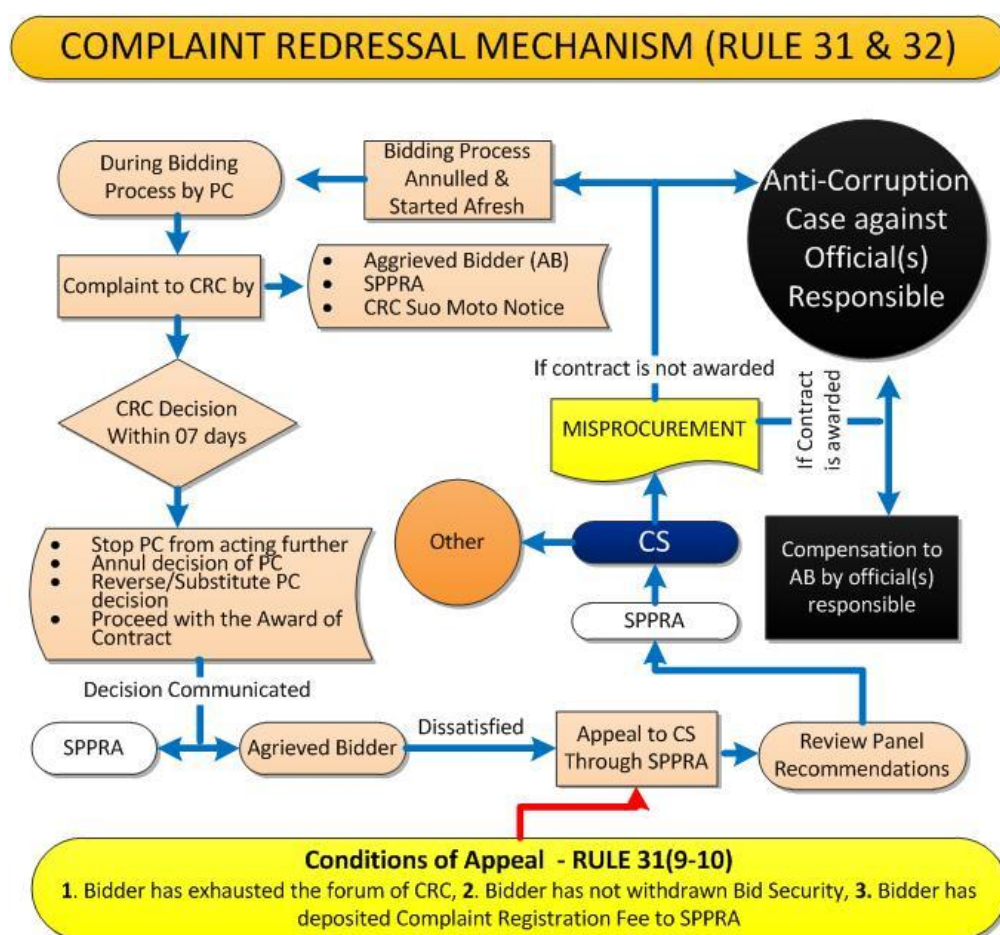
COMPLAINT REDRESSAL MECHANISM (RULE 31 & 32)

During Bidding Process by PC

Bidding Process Annulled & Started Afresh

Anti-Corruption Case against Official(s) Responsible

Complaint to CRC by

- Aggrieved Bidder (AB)
- SPPRA
- CRC Suo Moto Notice

If contract is not awarded

CRC Decision Within 07 days

MISPROCUREMENT

If Contract is awarded

Other

CS

- Stop PC from acting further
- Annul decision of PC
- Reverse/Substitute PC decision
- Proceed with the Award of Contract

Compensation to AB by official(s) responsible

SPPRA

Decision Communicated

SPPRA

Agrieved Bidder

Dissatisfied

Appeal to CS Through SPPRA

Review Panel Recommendations

Conditions of Appeal - RULE 31(9-10)

1. Bidder has exhausted the forum of CRC, 2. Bidder has not withdrawn Bid Security, 3. Bidder has deposited Complaint Registration Fee to SPPRA